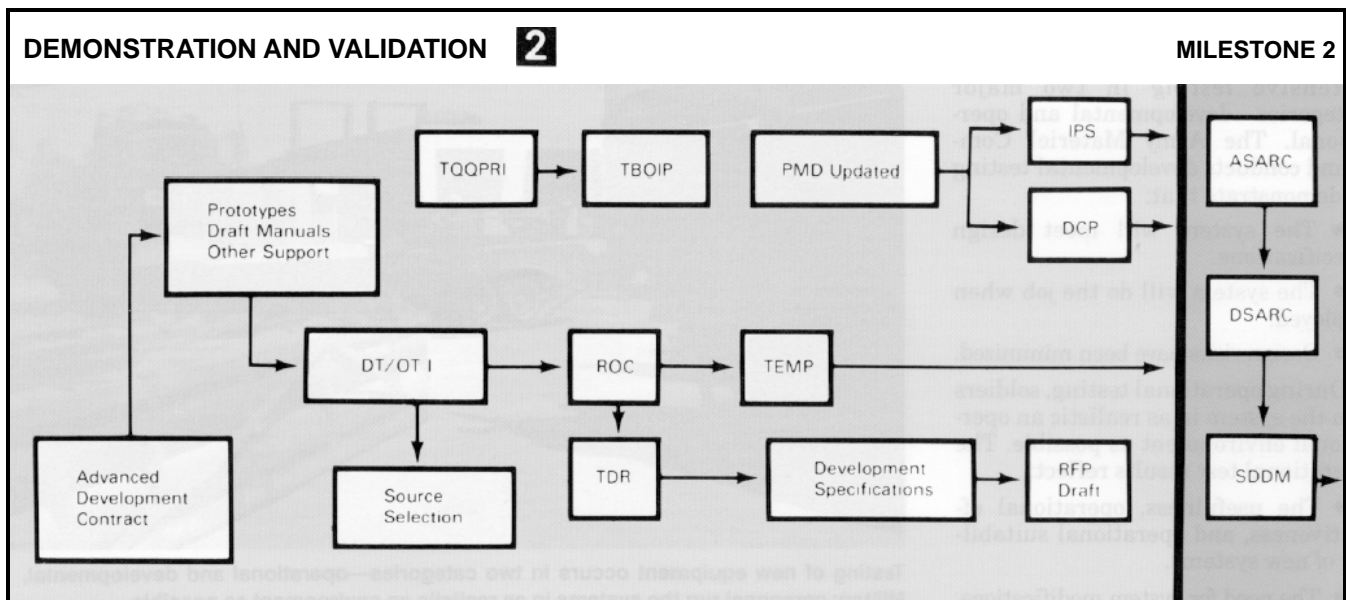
DEMONSTRATION AND VALIDATION 2

MILESTONE 2

TQQPRI

TBOIP

PMD Updated

IPS

ASARC

DCP

Prototypes Draft Manuals Other Support

DSARC

DT/OT I

ROC

TEMP

TDR

Development Specifications

RFP Draft

SDDM

Advanced Development Contract

Source Selection

Testing of new equipment occurs in two categories—operational and developmental.